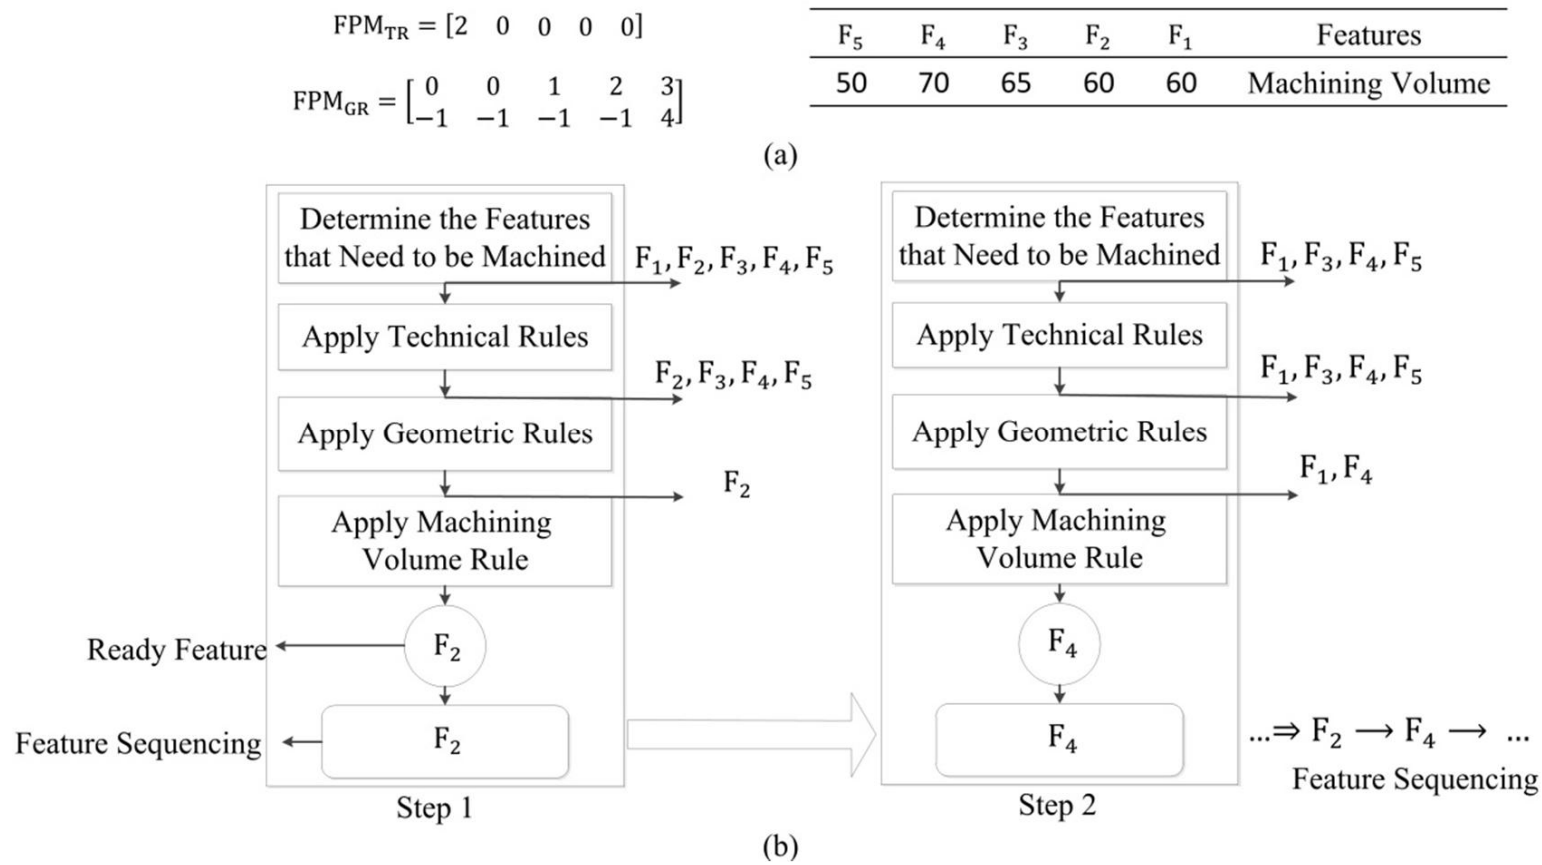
$FPM_{TR} = [2 \quad 0 \quad 0 \quad 0 \quad 0]$

$FPM_{GR} = \begin{bmatrix} 0 & 0 & 1 & 2 & 3 \\ -1 & -1 & -1 & -1 & 4 \end{bmatrix}$

| $F_5$ | $F_4$ | $F_3$ | $F_2$ | $F_1$ | Features |
|---|---|---|---|---|---|
| 50 | 70 | 65 | 60 | 60 | Machining Volume |

(a)

Determine the Features that Need to be Machined

$F_1, F_2, F_3, F_4, F_5$

Apply Technical Rules

$F_2, F_3, F_4, F_5$

Apply Geometric Rules

$F_2$

Apply Machining Volume Rule

Ready Feature

$F_2$

Feature Sequencing

$F_2$

Step 1

Determine the Features that Need to be Machined

$F_1, F_3, F_4, F_5$

Apply Technical Rules

$F_1, F_3, F_4, F_5$

Apply Geometric Rules

$F_1, F_4$

Apply Machining Volume Rule

$F_4$

$F_4$

Step 2

$... \Rightarrow F_2 \longrightarrow F_4 \longrightarrow ...$

Feature Sequencing

(b)